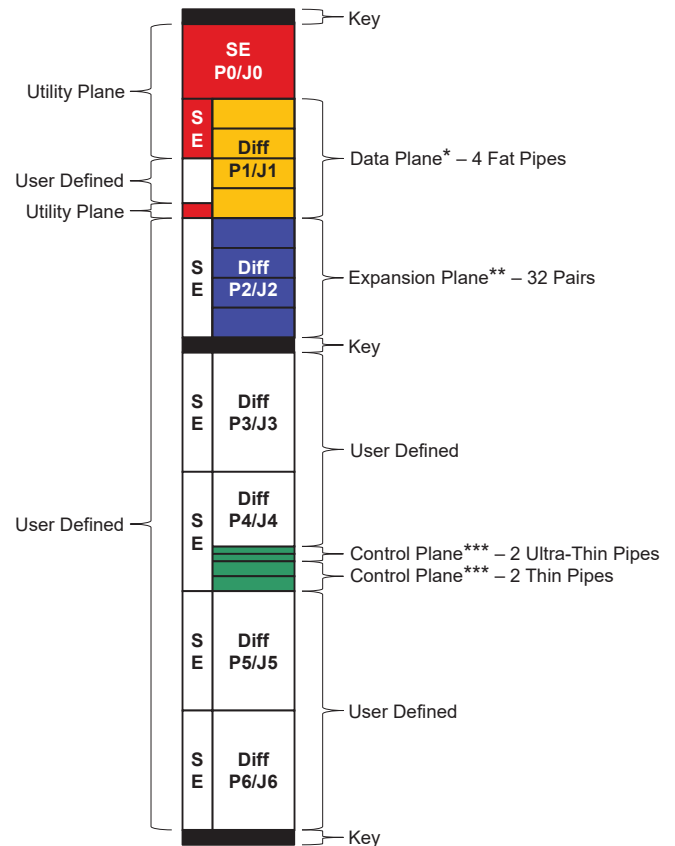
Key

Utility Plane

SE
P0/J0

S
E

Diff
P1/J1

Data Plane* – 4 Fat Pipes

User Defined

Utility Plane

S
E

Diff
P2/J2

Expansion Plane** – 32 Pairs

Key

S
E

Diff
P3/J3

User Defined

User Defined

S
E

Diff
P4/J4

Control Plane*** – 2 Ultra-Thin Pipes

Control Plane*** – 2 Thin Pipes

S
E

Diff
P5/J5

User Defined

S
E

Diff
P6/J6

Key